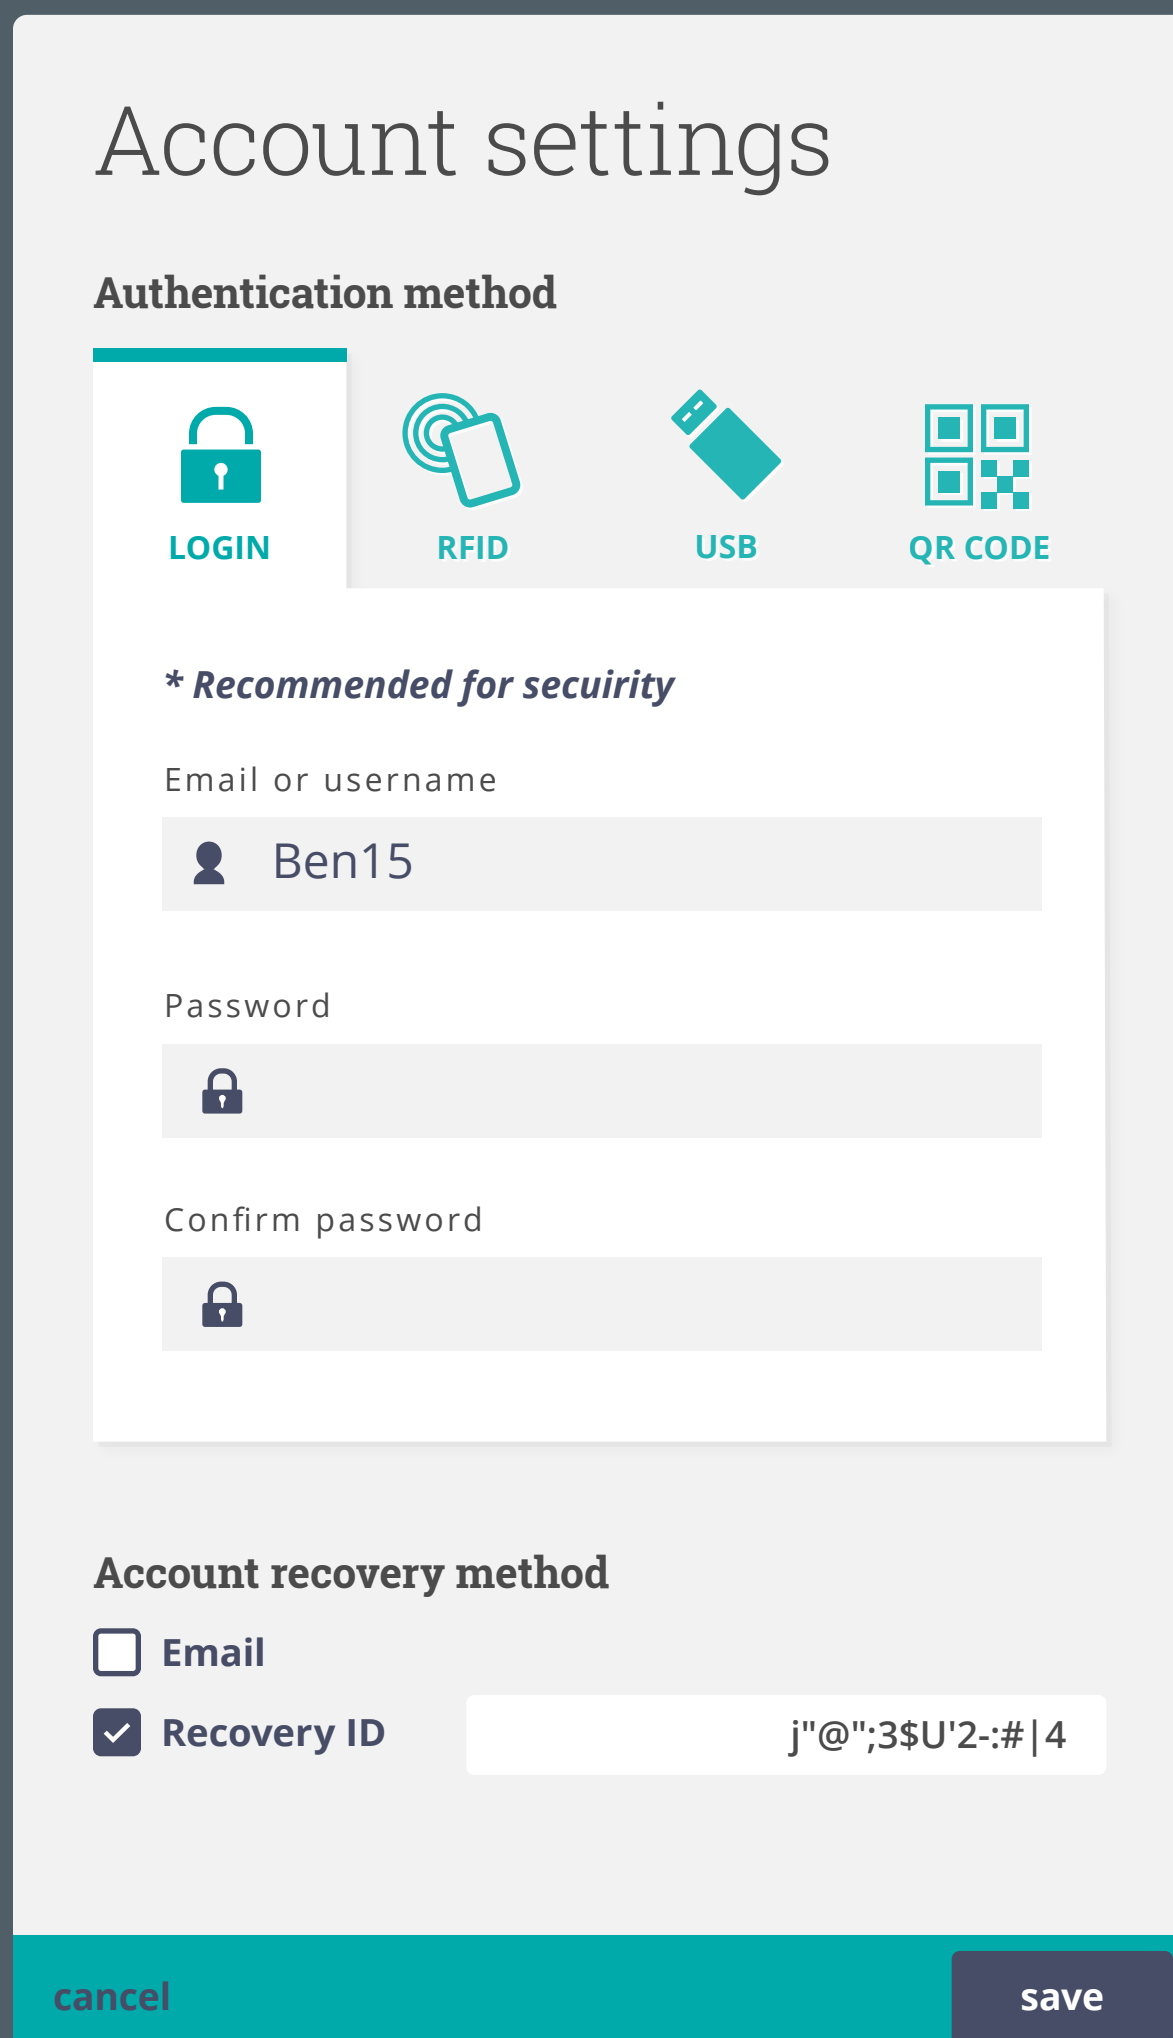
Account settings

Authentication method

LOGIN

RFID

USB

QR CODE

* Recommended for seciurity

Email or username

Ben15

Password

Confirm password

Account recovery method

Email

Recovery ID

j"@";3$U'2-:#|4

cancel

save